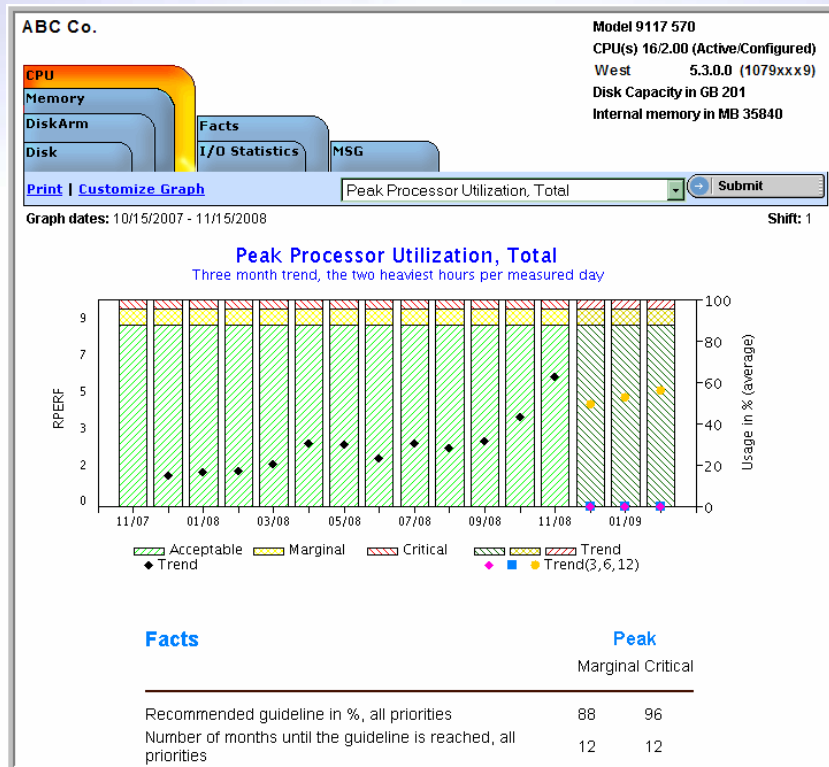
ABC Co.

Model 9117 570
CPU(s) 16/2.00 (Active/Configured)
West 5.3.0.0 (1079xxx9)
Disk Capacity in GB 201
Internal memory in MB 35840

CPU
Memory
DiskArm
Disk
Facts
I/O Statistics
MSG

Print | Customize Graph
Peak Processor Utilization, Total
Submit

Graph dates: 10/15/2007 - 11/15/2008
Shift: 1

Peak Processor Utilization, Total
Three month trend, the two heaviest hours per measured day

RPERF
9
7
5
3
2
0

Usage in % (average)
100
80
60
40
20
0

11/07
01/08
03/08
05/08
07/08
09/08
11/08
01/09

Acceptable
Marginal
Critical
Trend
Trend
Trend(3,6,12)

Facts
Peak
Marginal Critical

| | Marginal | Critical |
|---|---|---|
| Recommended guideline in %, all priorities | 88 | 96 |
| Number of months until the guideline is reached, all priorities | 12 | 12 |